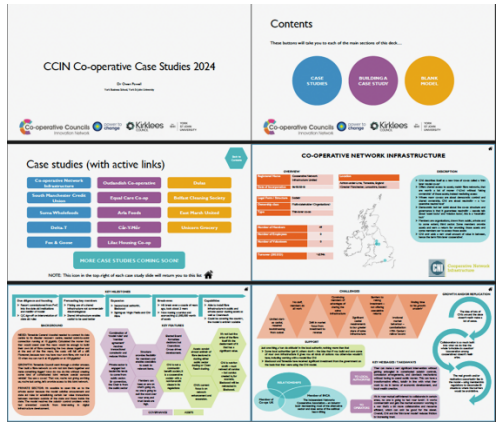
CCIN Co-operative Case Studies 2024

Dr Dawn Powell

Co-operative Councils Innovation Network

Kirklees Council

Contents

These buttons will take you to each of the main sections of this deck...

CASE STUDIES

BUILDING A CASE STUDY

BLANK MODEL

Co-operative Councils Innovation Network

Kirklees Council

Case studies (with active links)

Co-operative Network Infrastructure

Outlandish Co-operative

Dolas

South Manchester Credit Union

Equal Care Co-op

Belfast Cleaning Society

Suma Wholefoods

Aria Foods

East Marsh United

Delta-T

Cik-Y-Nin

Unicorn Grocery

Fox & Goose

Lilac Housing Co-op

MORE CASE STUDIES COMING SOON!

NOTE: This icon in the top right of each case study slide will return you to this list

CO-OPERATIVE NETWORK INFRASTRUCTURE

OVERVIEW

DESCRIPTION

CNI

KEY REFLECTIONS

BACKGROUND

KEY FEATURES

CHALLENGES

SUPPORT

RELATIONSHIPS

GROWTH AND/OR REPLICATION

KEY MESSAGES / TAKEAWAYS

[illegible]